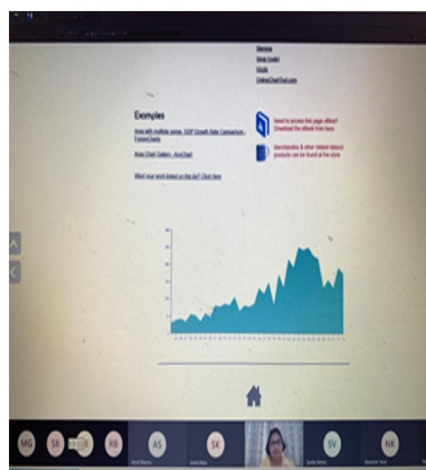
Sitemap
Vega (scale)
Vizdir
OnlineChartTool.com

Examples

Area with multiple series: GDP Growth Rate Comparison - FusionCharts

Area Chart Gallery - AmChart

Want your work linked on this list? Click Here

Need to access this page offline? Download the eBook from here

Merchandise & other related design products can be found at the store

MG SB RR AS SK SV NK